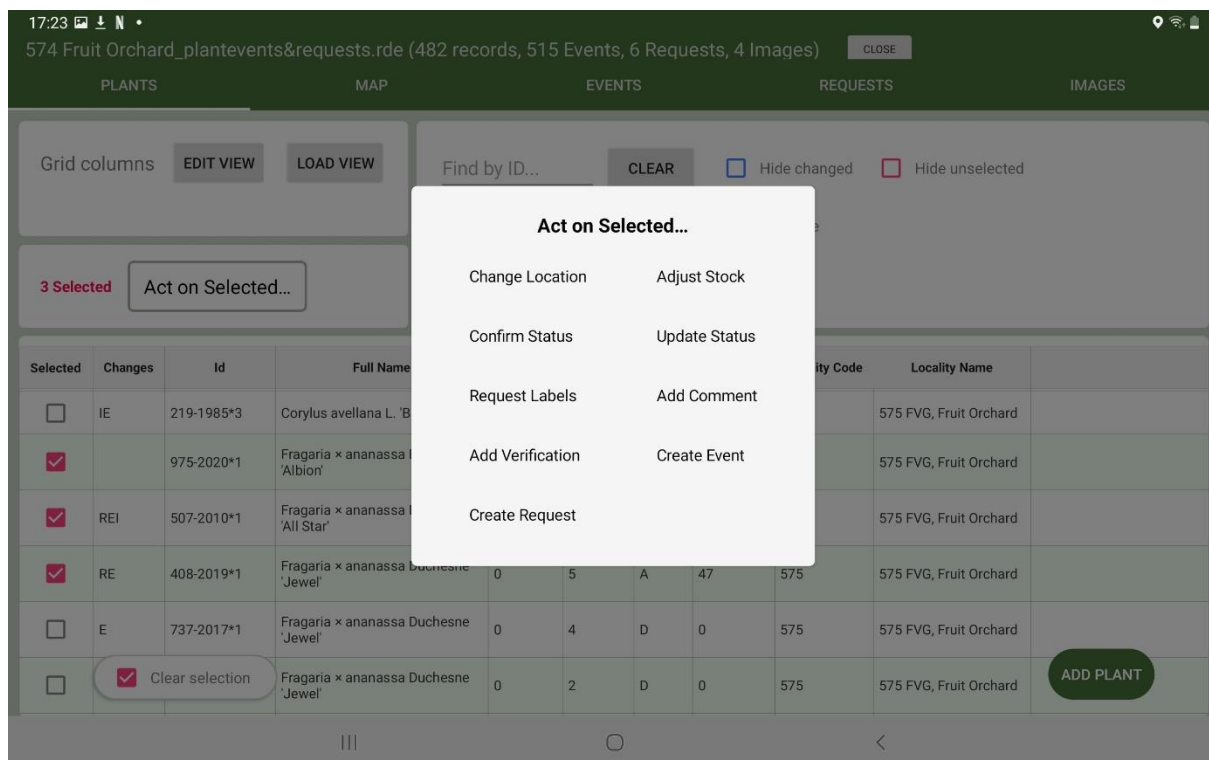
17:23

574 Fruit Orchard_plantevents&requests.rde (482 records, 515 Events, 6 Requests, 4 Images) CLOSE

PLANTS MAP EVENTS REQUESTS IMAGES

Grid columns EDIT VIEW LOAD VIEW

Find by ID... CLEAR Hide changed Hide unselected

3 Selected Act on Selected...

Act on Selected...

Change Location Adjust Stock

Confirm Status Update Status

Request Labels Add Comment

Add Verification Create Event

Create Request

| Selected | Changes | Id | Full Name | | | | | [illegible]ity Code | Locality Name |
|---|---|---|---|---|---|---|---|---|---|
| | IE | 219-1985*3 | Corylus avellana L. 'B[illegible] | | | | | | 575 FVG, Fruit Orchard |
| | | 975-2020*1 | Fragaria × ananassa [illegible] 'Albion' | | | | | | 575 FVG, Fruit Orchard |
| | REI | 507-2010*1 | Fragaria × ananassa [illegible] 'All Star' | | | | | | 575 FVG, Fruit Orchard |
| | RE | 408-2019*1 | Fragaria × ananassa Duchesne 'Jewel' | 0 | 5 | A | 47 | 575 | 575 FVG, Fruit Orchard |
| | E | 737-2017*1 | Fragaria × ananassa Duchesne 'Jewel' | 0 | 4 | D | 0 | 575 | 575 FVG, Fruit Orchard |
| | | | Fragaria × ananassa Duchesne 'Jewel' | 0 | 2 | D | 0 | 575 | 575 FVG, Fruit Orchard |

Clear selection

ADD PLANT